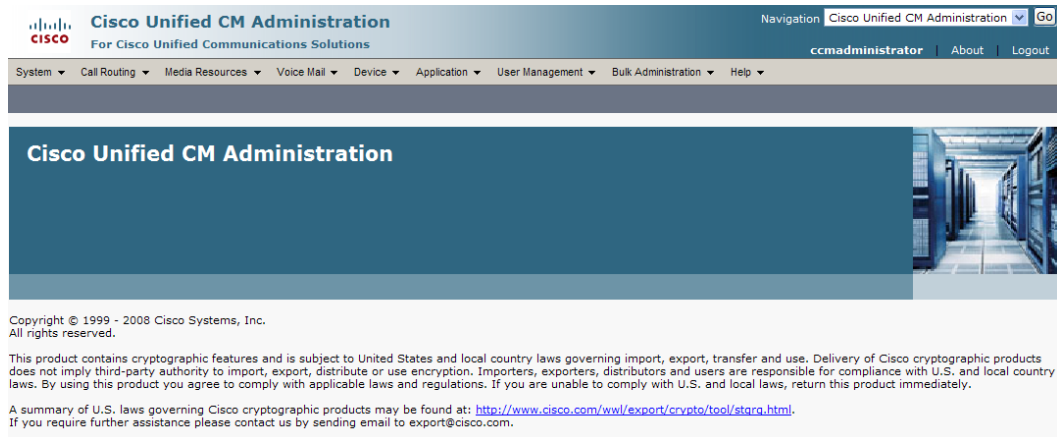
CISCO

Cisco Unified CM Administration
For Cisco Unified Communications Solutions

Navigation Cisco Unified CM Administration Go
ccmadministrator | About | Logout

System ▾ Call Routing ▾ Media Resources ▾ Voice Mail ▾ Device ▾ Application ▾ User Management ▾ Bulk Administration ▾ Help ▾

Cisco Unified CM Administration

Copyright © 1999 - 2008 Cisco Systems, Inc.
All rights reserved.

This product contains cryptographic features and is subject to United States and local country laws governing import, export, transfer and use. Delivery of Cisco cryptographic products does not imply third-party authority to import, export, distribute or use encryption. Importers, exporters, distributors and users are responsible for compliance with U.S. and local country laws. By using this product you agree to comply with applicable laws and regulations. If you are unable to comply with U.S. and local laws, return this product immediately.

A summary of U.S. laws governing Cisco cryptographic products may be found at: http://www.cisco.com/wwl/export/crypto/tool/stqrg.html.
If you require further assistance please contact us by sending email to export@cisco.com.